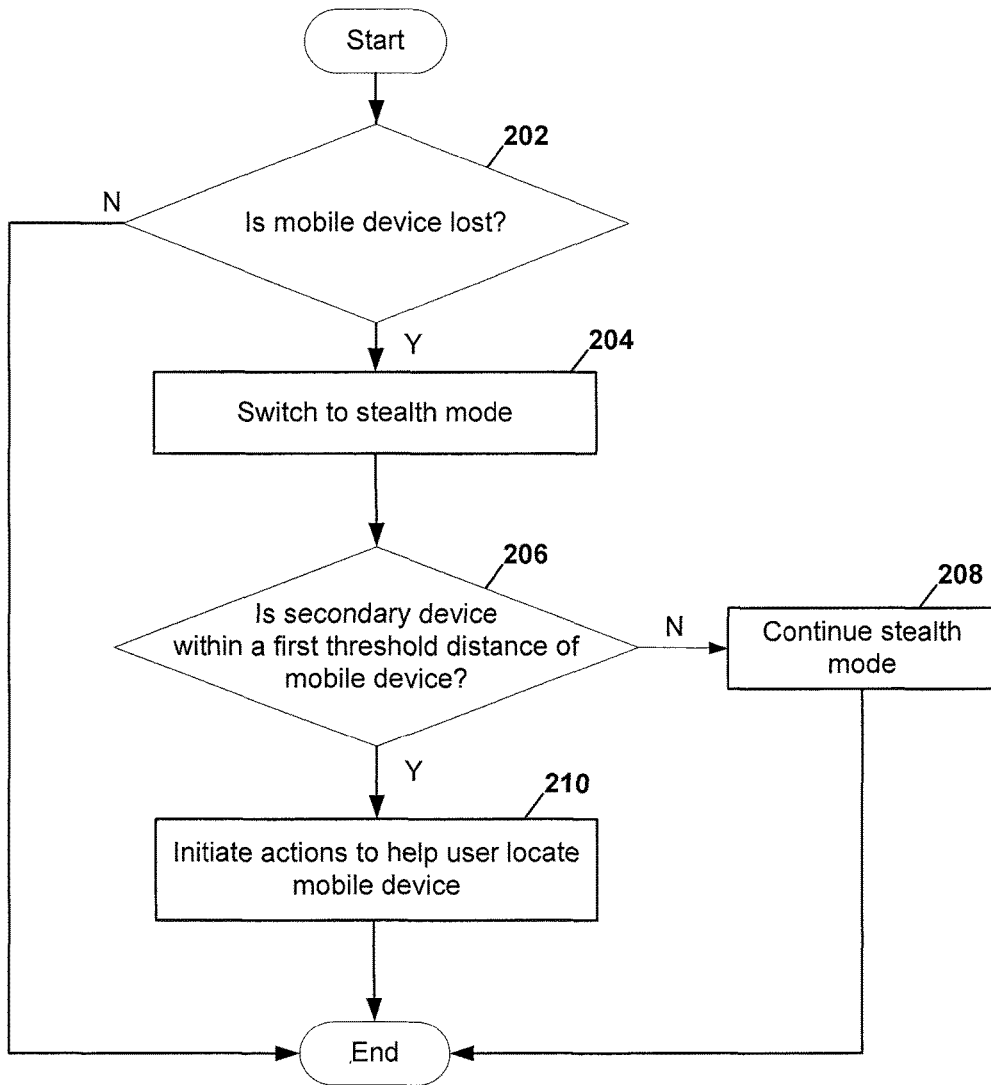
Start

202

N

Is mobile device lost?

Y

204

Switch to stealth mode

206

Is secondary device within a first threshold distance of mobile device?

N

208

Continue stealth mode

Y

210

Initiate actions to help user locate mobile device

End